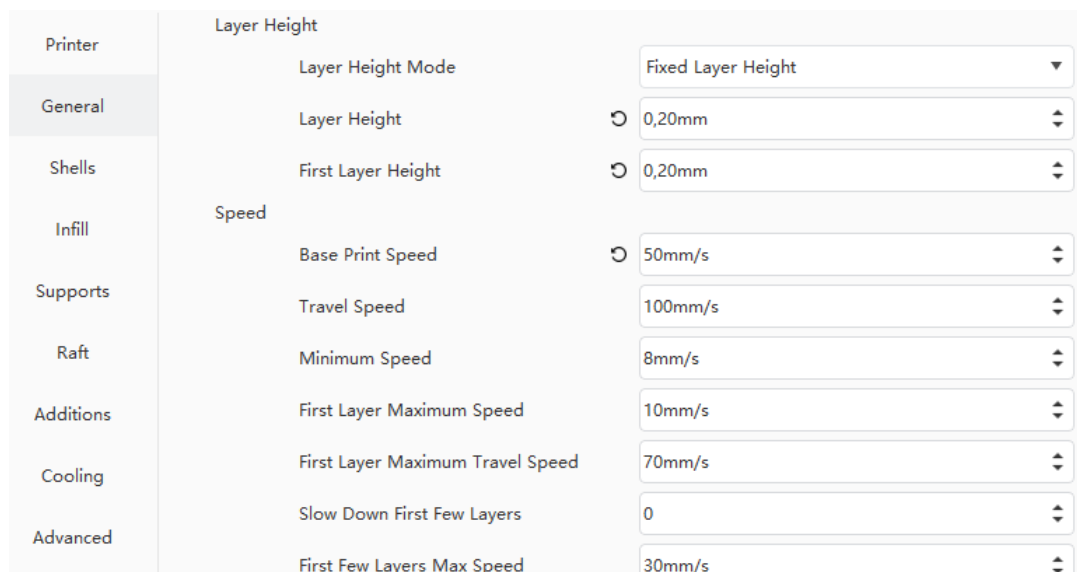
Printer

General

Shells

Infill

Supports

Raft

Additions

Cooling

Advanced

Layer Height

Layer Height Mode | Fixed Layer Height

Layer Height | 0,20mm

First Layer Height | 0,20mm

Speed

Base Print Speed | 50mm/s

Travel Speed | 100mm/s

Minimum Speed | 8mm/s

First Layer Maximum Speed | 10mm/s

First Layer Maximum Travel Speed | 70mm/s

Slow Down First Few Layers | 0

First Few Layers Max Speed | 30mm/s